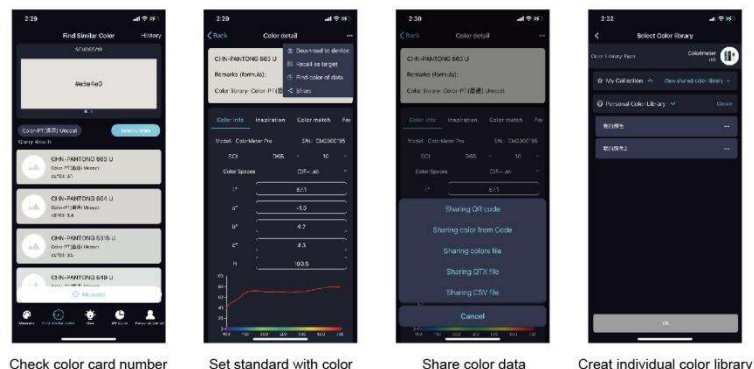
2:29

Find Similar Color History

#ebe4e0

Color-PT(潘通) Uncoat

CHN-PANTONG 663 U

CHN-PANTONG 664 U

CHN-PANTONG 5315 U

CHN-PANTONG 649 U

Measure

2:29

Back Color detail

CHN-PANTONG 663 U

Remarks (formula):

Color library: Color-PT(潘通) Uncoat

Download to device

Record as target

Find color of data

Share

Color info Inspiration Color match

Model: ColorMeter Pro SN: CM2000195

SCI D65 10

Color Spaces CIE-Lab

L* 87.1

a* -1.0

b* 6.2

C* 6.3

h 100.5

2:30

Back Color detail

CHN-PANTONG 663 U

Remarks (formula):

Color library: Color-PT(潘通) Uncoat

Color info Inspiration Color match

Model: ColorMeter Pro SN: CM2000195

SCI D65 10

Color Spaces CIE-Lab

L* 87.1

Sharing QR code

Sharing color from Code

Sharing colors file

Sharing QTX file

Sharing CSV file

Cancel

2:32

Select Color library

Colormeter

My Collection View shared color library

Personal Color Library

OK

Check color card number

Set standard with color

Share color data

Creat individual color library